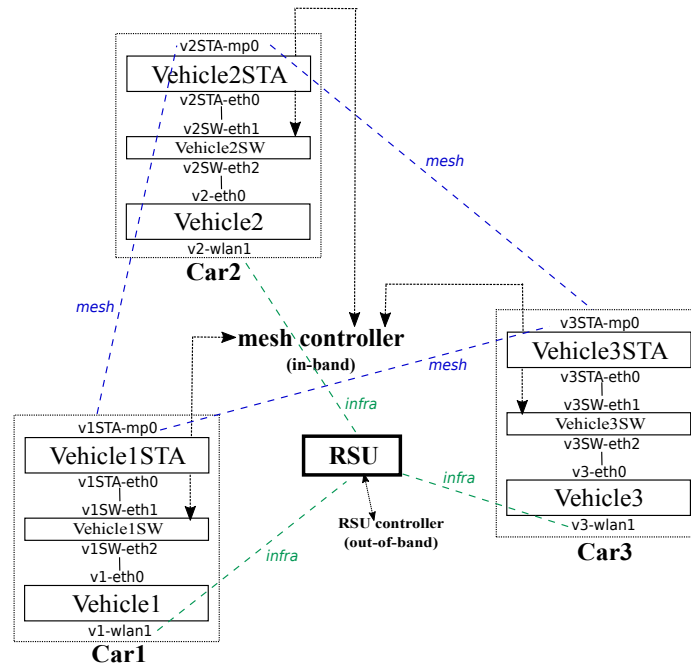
v2STA-mp0
Vehicle2STA
v2STA-eth0
v2SW-eth1
Vehicle2SW
v2SW-eth2
v2-eth0
Vehicle2
v2-wlan1
Car2

mesh

mesh

mesh controller
(in-band)

v3STA-mp0
Vehicle3STA
v3STA-eth0
v3SW-eth1
Vehicle3SW
v3SW-eth2
v3-eth0
Vehicle3
v3-wlan1
Car3

mesh

infra

RSU

infra

RSU controller
(out-of-band)

infra

v1STA-mp0
Vehicle1STA
v1STA-eth0
v1SW-eth1
Vehicle1SW
v1SW-eth2
v1-eth0
Vehicle1
v1-wlan1
Car1